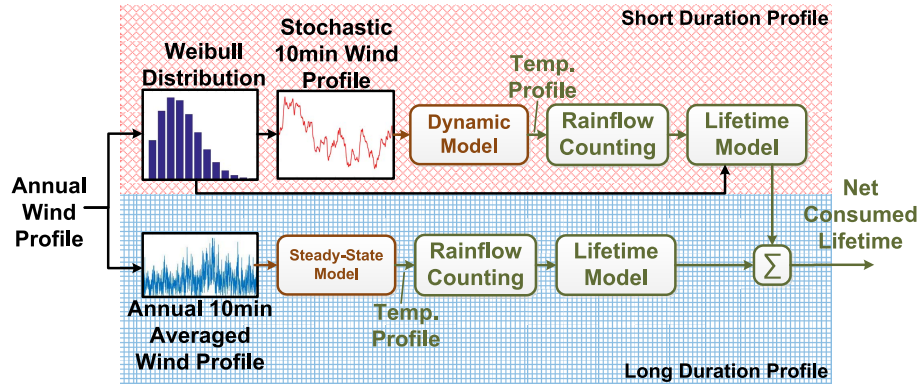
Short Duration Profile

Weibull Distribution

Stochastic 10min Wind Profile

Dynamic Model

Temp. Profile

Rainflow Counting

Lifetime Model

Annual Wind Profile

Net Consumed Lifetime

Annual 10min Averaged Wind Profile

Steady-State Model

Temp. Profile

Rainflow Counting

Lifetime Model

$\sum$

Long Duration Profile